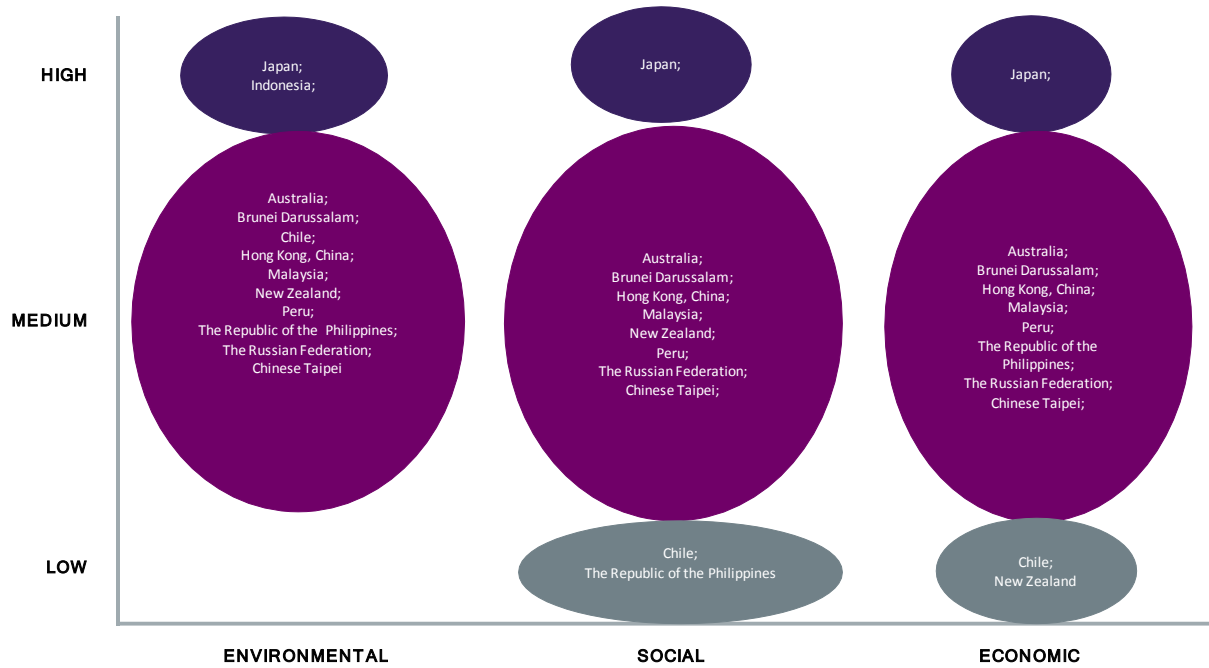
HIGH

MEDIUM

LOW

Japan;
Indonesia;

Australia;
Brunei Darussalam;
Chile;
Hong Kong, China;
Malaysia;
New Zealand;
Peru;
The Republic of the Philippines;
The Russian Federation;
Chinese Taipei

Japan;

Australia;
Brunei Darussalam;
Hong Kong, China;
Malaysia;
New Zealand;
Peru;
The Russian Federation;
Chinese Taipei;

Chile;
The Republic of the Philippines

Japan;

Australia;
Brunei Darussalam;
Hong Kong, China;
Malaysia;
Peru;
The Republic of the Philippines;
The Russian Federation;
Chinese Taipei;

Chile;
New Zealand

ENVIRONMENTAL

SOCIAL

ECONOMIC